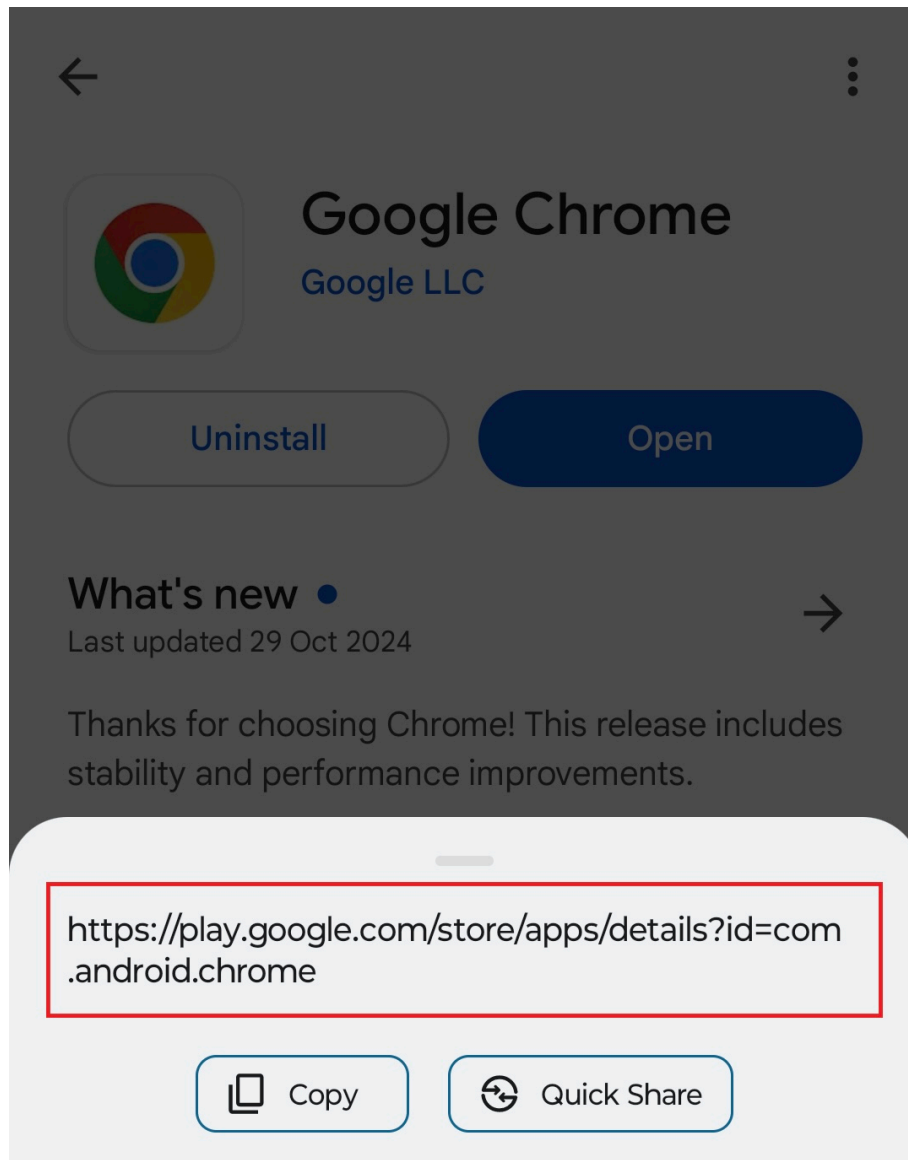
Google Chrome
Google LLC

Uninstall
Open

What's new
Last updated 29 Oct 2024

Thanks for choosing Chrome! This release includes stability and performance improvements.

https://play.google.com/store/apps/details?id=com.android.chrome

Copy
Quick Share